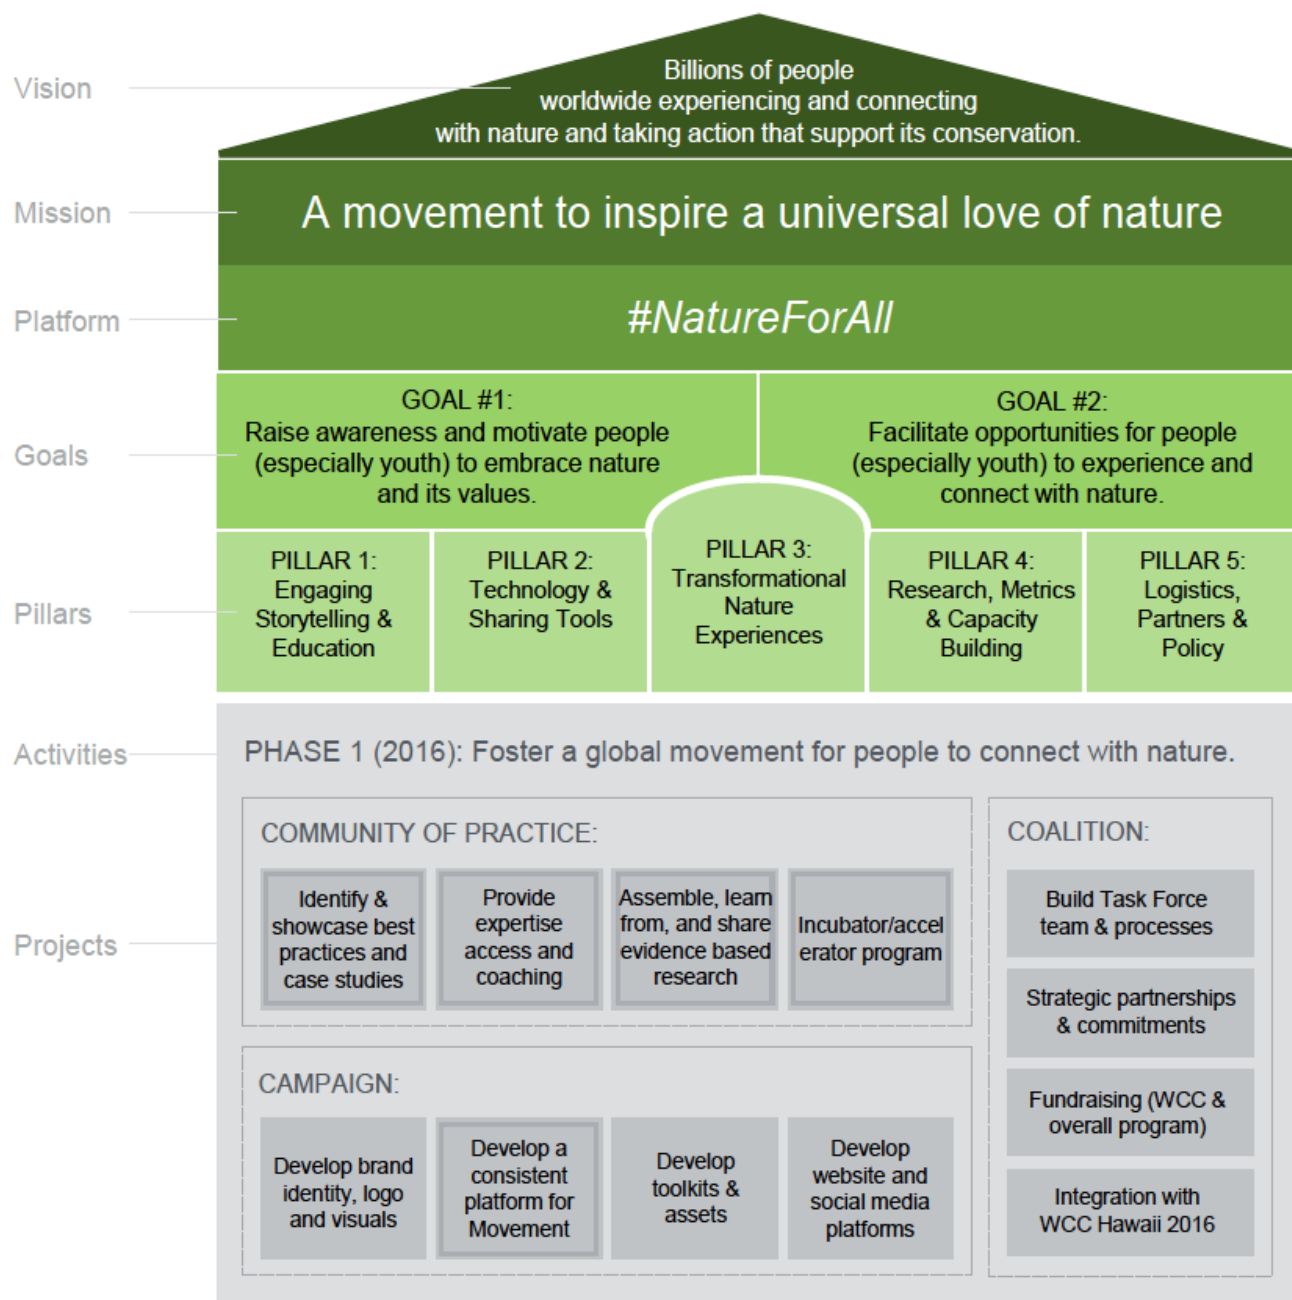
Vision

Billions of people worldwide experiencing and connecting with nature and taking action that support its conservation.

Mission

A movement to inspire a universal love of nature

Platform

#NatureForAll

Goals

GOAL #1: Raise awareness and motivate people (especially youth) to embrace nature and its values.

GOAL #2: Facilitate opportunities for people (especially youth) to experience and connect with nature.

Pillars

PILLAR 1: Engaging Storytelling & Education

PILLAR 2: Technology & Sharing Tools

PILLAR 3: Transformational Nature Experiences

PILLAR 4: Research, Metrics & Capacity Building

PILLAR 5: Logistics, Partners & Policy

Activities

PHASE 1 (2016): Foster a global movement for people to connect with nature.

Projects

COMMUNITY OF PRACTICE:

Identify & showcase best practices and case studies

Provide expertise access and coaching

Assemble, learn from, and share evidence based research

Incubator/accelerator program

CAMPAIGN:

Develop brand identity, logo and visuals

Develop a consistent platform for Movement

Develop toolkits & assets

Develop website and social media platforms

COALITION:

Build Task Force team & processes

Strategic partnerships & commitments

Fundraising (WCC & overall program)

Integration with WCC Hawaii 2016